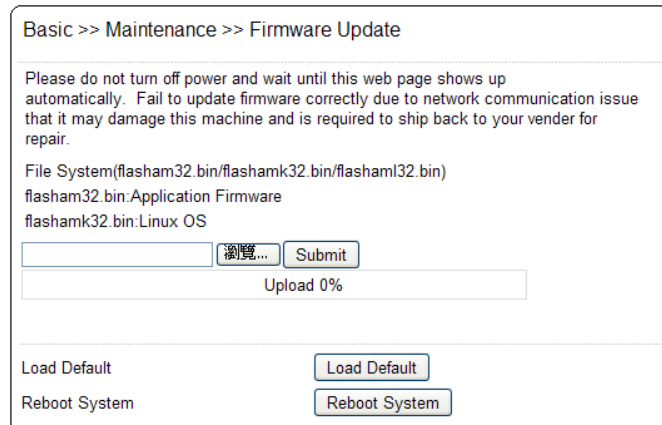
Basic >> Maintenance >> Firmware Update

Please do not turn off power and wait until this web page shows up automatically. Fail to update firmware correctly due to network communication issue that it may damage this machine and is required to ship back to your vender for repair.

File System(flasham32.bin/flashamk32.bin/flashaml32.bin)

flasham32.bin:Application Firmware

flashamk32.bin:Linux OS

瀏覽... Submit

Upload 0%

Load Default Load Default

Reboot System Reboot System